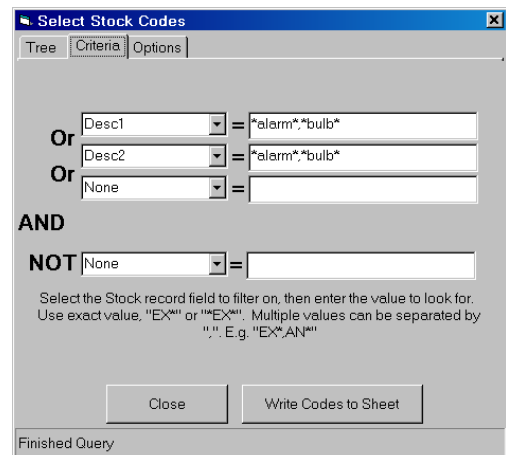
Select Stock Codes

Tree | Criteria | Options

Desc1 = *alarm*,*bulb*

Or

Desc2 = *alarm*,*bulb*

Or

None =

AND

NOT None =

Select the Stock record field to filter on, then enter the value to look for. Use exact value, "EX*" or "*EX*". Multiple values can be separated by ",". E.g. "EX*,AN*"

Close

Write Codes to Sheet

Finished Query